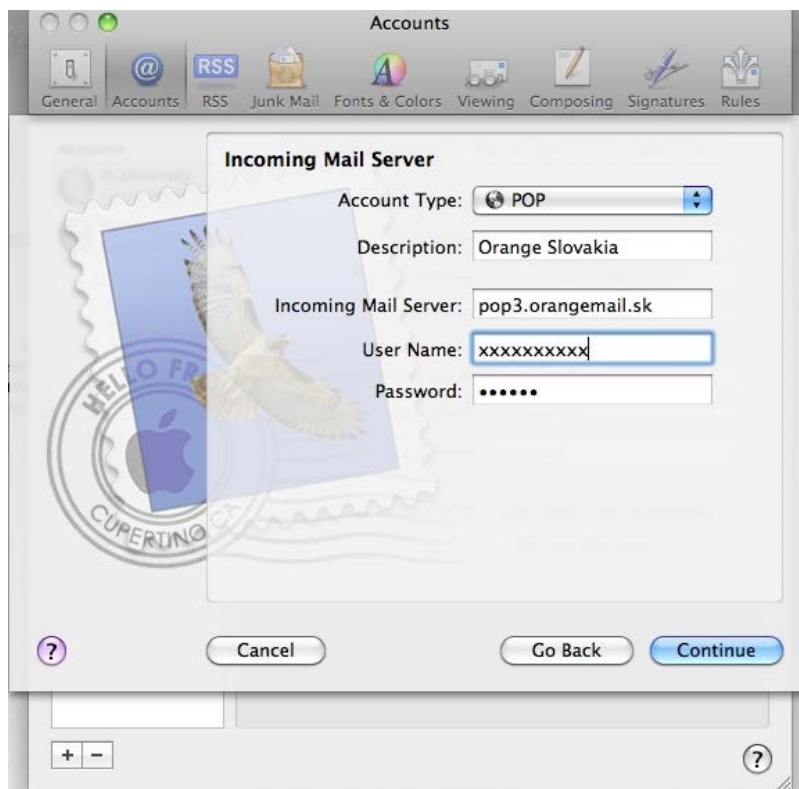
Accounts

General Accounts RSS Junk Mail Fonts & Colors Viewing Composing Signatures Rules

Incoming Mail Server

Account Type: POP

Description: Orange Slovakia

Incoming Mail Server: pop3.orangemail.sk

User Name: xxxxxxxxxx

Password: ••••••

HELLO FR

CUPERTINO CA

?

Cancel

Go Back

Continue

+ −

?